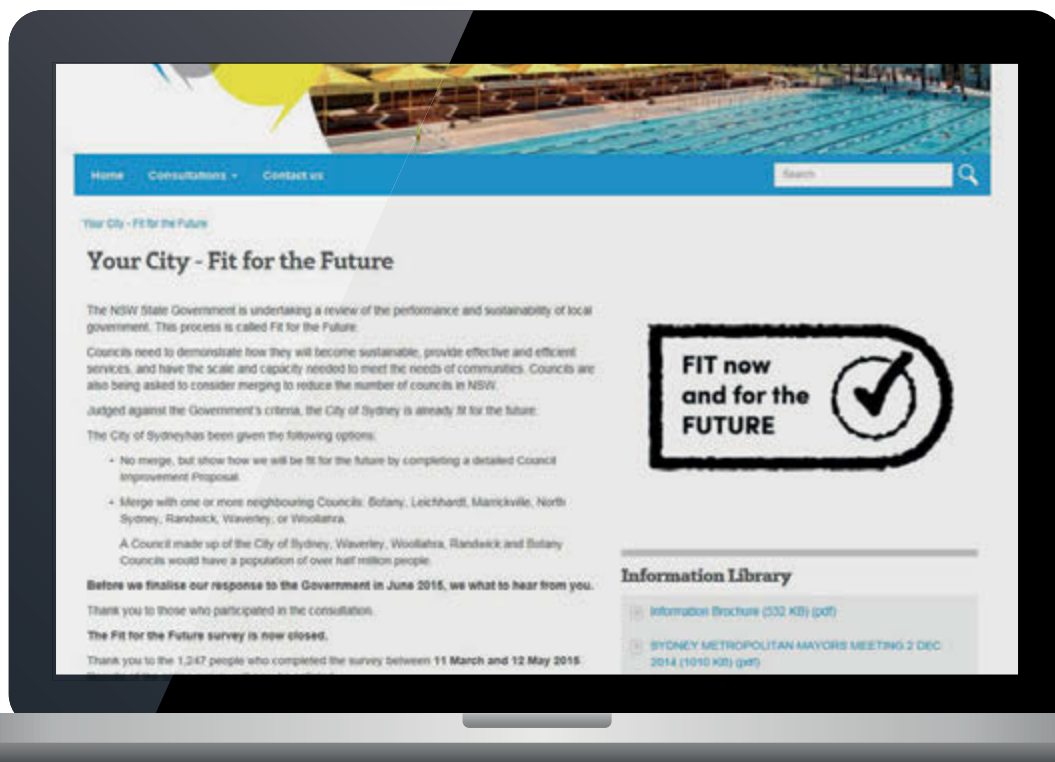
Home Consultations Contact us

Search

Your City - Fit for the Future

Your City - Fit for the Future

The NSW State Government is undertaking a review of the performance and sustainability of local government. This process is called Fit for the Future.

Councils need to demonstrate how they will become sustainable, provide effective and efficient services, and have the scale and capacity needed to meet the needs of communities. Councils are also being asked to consider merging to reduce the number of councils in NSW.

Judged against the Government's criteria, the City of Sydney is already fit for the future.

The City of Sydneyhas been given the following options:

- No merge, but show how we will be fit for the future by completing a detailed Council Improvement Proposal.
- Merge with one or more neighbouring Councils: Botany, Leichhardt, Marrickville, North Sydney, Randwick, Waverley, or Woollahra.

A Council made up of the City of Sydney, Waverley, Woollahra, Randwick and Botany Councils would have a population of over half million people.

**Before we finalise our response to the Government in June 2015, we what to hear from you.**

Thank you to those who participated in the consultation.

**The Fit for the Future survey is now closed.**

Thank you to the 1,247 people who completed the survey between **11 March and 12 May 2015**. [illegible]

FIT now and for the FUTURE

Information Library

Information Brochure (532 KB) (pdf)

SYDNEY METROPOLITAN MAYORS MEETING 2 DEC 2014 (1010 KB) (pdf)